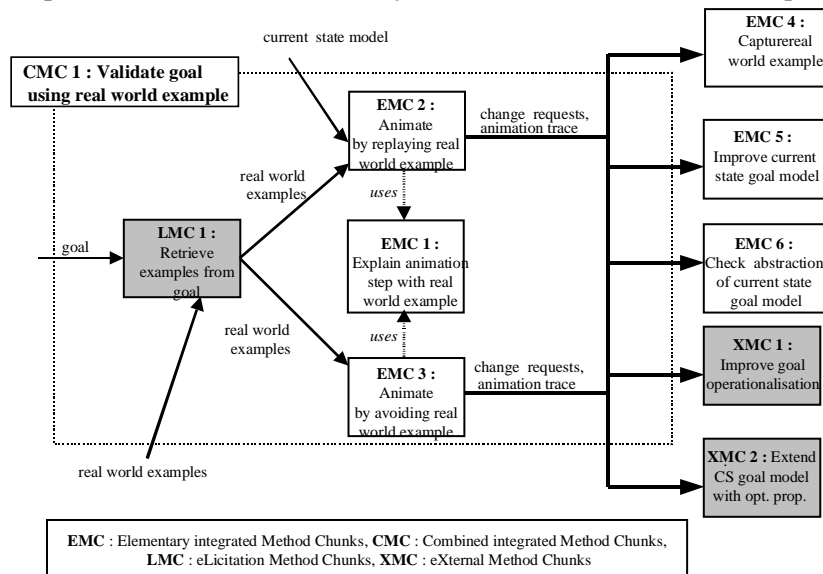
current state model

CMC 1 : Validate goal using real world example

EMC 2 : Animate by replaying real world example

change requests, animation trace

EMC 4 : Capturereal world example

EMC 5 : Improve current state goal model

real world examples

uses

goal

LMC 1 : Retrieve examples from goal

EMC 1 : Explain animation step with real world example

EMC 6 : Check abstraction of current state goal model

real world examples

uses

EMC 3 : Animate by avoiding real world example

change requests, animation trace

XMC 1 : Improve goal operationalisation

real world examples

XMC 2 : Extend CS goal model with opt. prop.

**EMC** : Elementary integrated Method Chunks, **CMC** : Combined integrated Method Chunks, **LMC** : eLicitation Method Chunks, **XMC** : eXternal Method Chunks